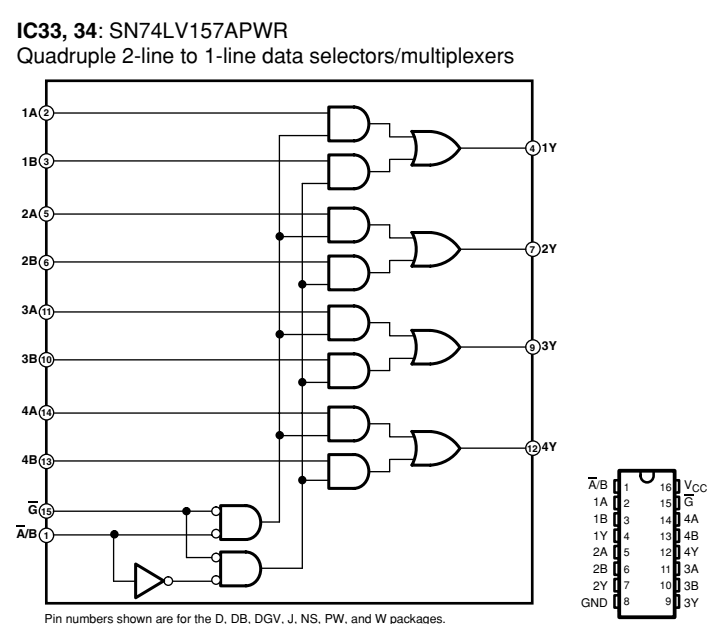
**IC33, 34**: SN74LV157APWR
Quadruple 2-line to 1-line data selectors/multiplexers

1A 2
1B 3
2A 5
2B 6
3A 11
3B 10
4A 14
4B 13
$\overline{G}$ 15
$\overline{A}$/B 1

4 1Y
7 2Y
9 3Y
12 4Y

Pin numbers shown are for the D, DB, DGV, J, NS, PW, and W packages.

| | | | |
|---|---|---|---|
| $\overline{A}$/B | 1 | 16 | $V_{CC}$ |
| 1A | 2 | 15 | $\overline{G}$ |
| 1B | 3 | 14 | 4A |
| 1Y | 4 | 13 | 4B |
| 2A | 5 | 12 | 4Y |
| 2B | 6 | 11 | 3A |
| 2Y | 7 | 10 | 3B |
| GND | 8 | 9 | 3Y |